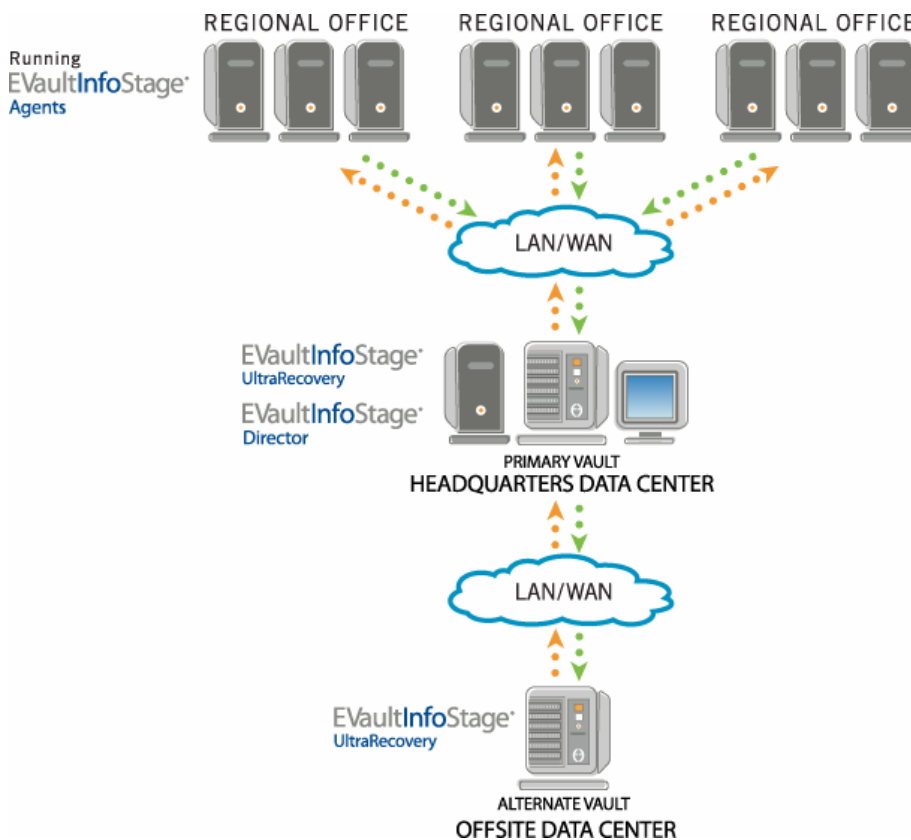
REGIONAL OFFICE

REGIONAL OFFICE

REGIONAL OFFICE

Running
EVaultInfoStage
Agents

LAN/WAN

EVaultInfoStage
UltraRecovery

EVaultInfoStage
Director

PRIMARY VAULT
HEADQUARTERS DATA CENTER

LAN/WAN

EVaultInfoStage
UltraRecovery

ALTERNATE VAULT
OFFSITE DATA CENTER